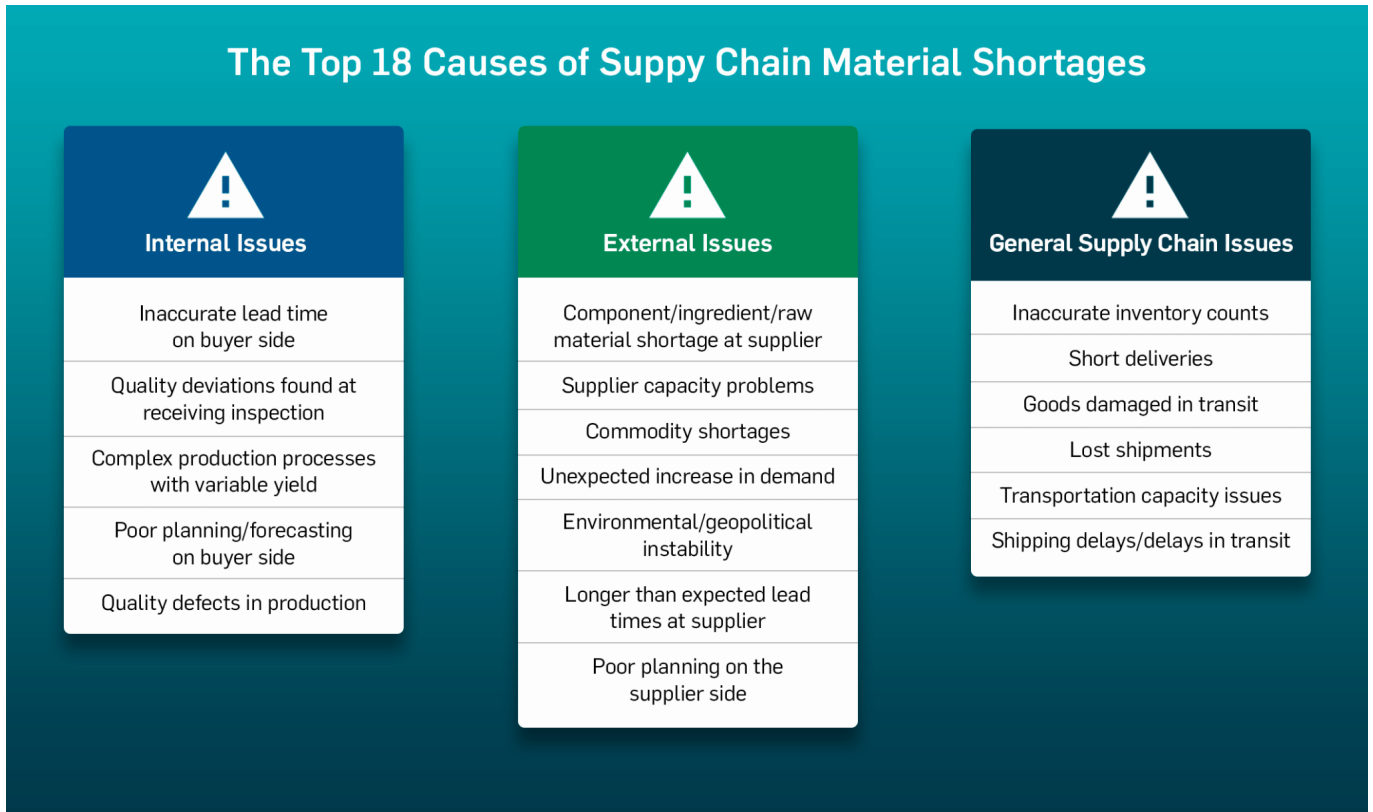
The Top 18 Causes of Suppy Chain Material Shortages

Internal Issues

Inaccurate lead time on buyer side

Quality deviations found at receiving inspection

Complex production processes with variable yield

Poor planning/forecasting on buyer side

Quality defects in production

External Issues

Component/ingredient/raw material shortage at supplier

Supplier capacity problems

Commodity shortages

Unexpected increase in demand

Environmental/geopolitical instability

Longer than expected lead times at supplier

Poor planning on the supplier side

General Supply Chain Issues

Inaccurate inventory counts

Short deliveries

Goods damaged in transit

Lost shipments

Transportation capacity issues

Shipping delays/delays in transit